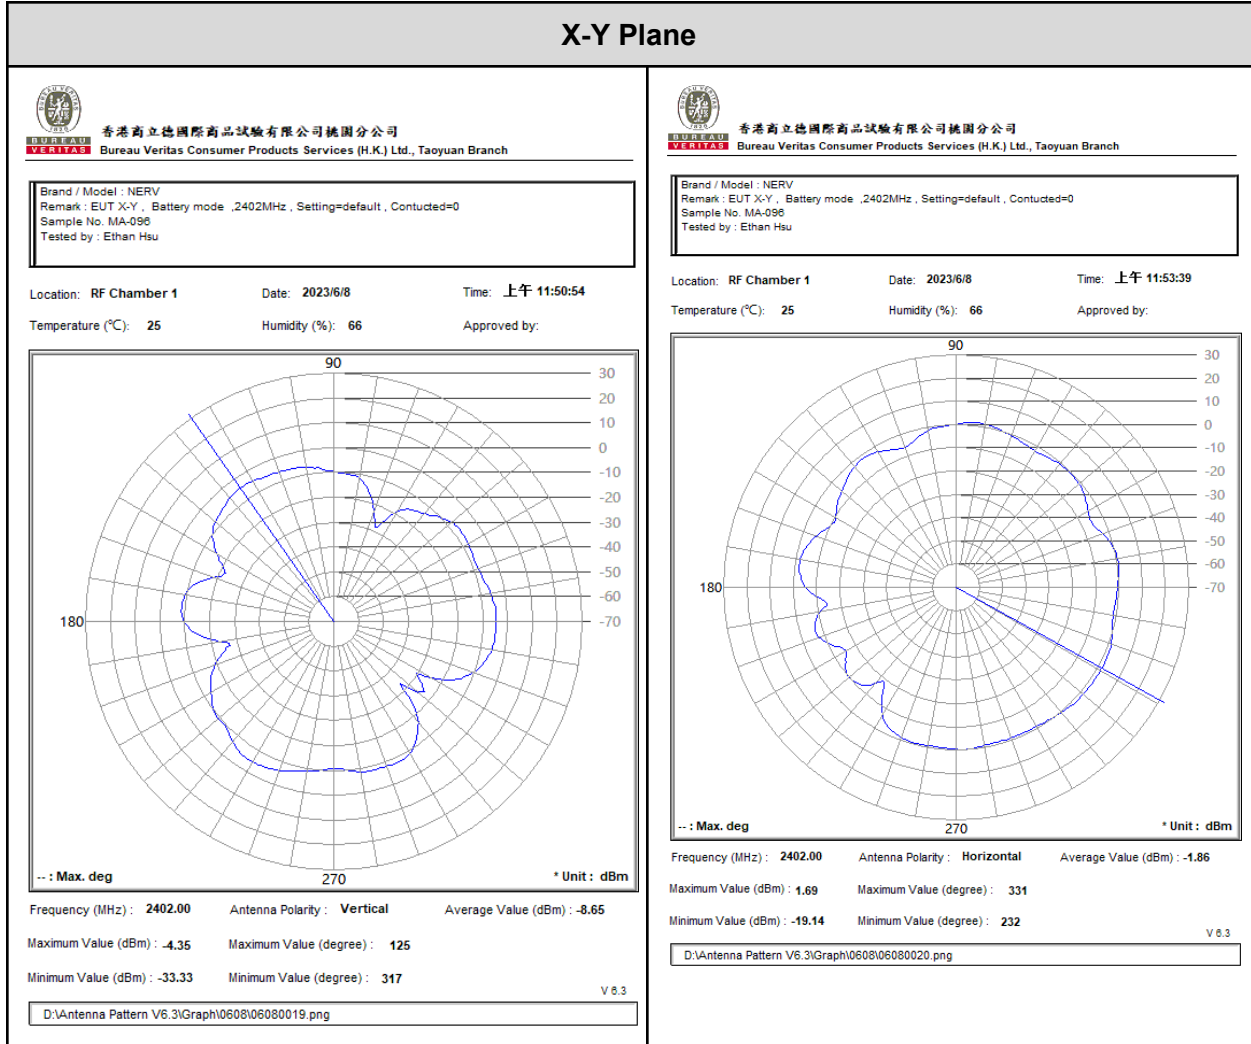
X-Y Plane

BUREAU VERITAS 1828
香港商立德國際商品試驗有限公司桃園分公司
Bureau Veritas Consumer Products Services (H.K.) Ltd., Taoyuan Branch

Brand / Model : NERV
Remark : EUT X-Y , Battery mode ,2402MHz , Setting=default , Contucted=0
Sample No. MA-096
Tested by : Ethan Hsu

Location: RF Chamber 1
Date: 2023/6/8
Time: 上午 11:50:54
Temperature (℃): 25
Humidity (%): 66
Approved by:

90
30
20
10
0
-10
-20
-30
-40
-50
-60
-70
180
270
-- : Max. deg
* Unit : dBm

Frequency (MHz) : 2402.00
Antenna Polarity : Vertical
Average Value (dBm) : -8.65
Maximum Value (dBm) : -4.35
Maximum Value (degree) : 125
Minimum Value (dBm) : -33.33
Minimum Value (degree) : 317
V 6.3
D:\Antenna Pattern V6.3\Graph\0608\06080019.png

BUREAU VERITAS 1828
香港商立德國際商品試驗有限公司桃園分公司
Bureau Veritas Consumer Products Services (H.K.) Ltd., Taoyuan Branch

Brand / Model : NERV
Remark : EUT X-Y , Battery mode ,2402MHz , Setting=default , Contucted=0
Sample No. MA-096
Tested by : Ethan Hsu

Location: RF Chamber 1
Date: 2023/6/8
Time: 上午 11:53:39
Temperature (℃): 25
Humidity (%): 66
Approved by:

90
30
20
10
0
-10
-20
-30
-40
-50
-60
-70
180
270
-- : Max. deg
* Unit : dBm

Frequency (MHz) : 2402.00
Antenna Polarity : Horizontal
Average Value (dBm) : -1.86
Maximum Value (dBm) : 1.69
Maximum Value (degree) : 331
Minimum Value (dBm) : -19.14
Minimum Value (degree) : 232
V 6.3
D:\Antenna Pattern V6.3\Graph\0608\06080020.png